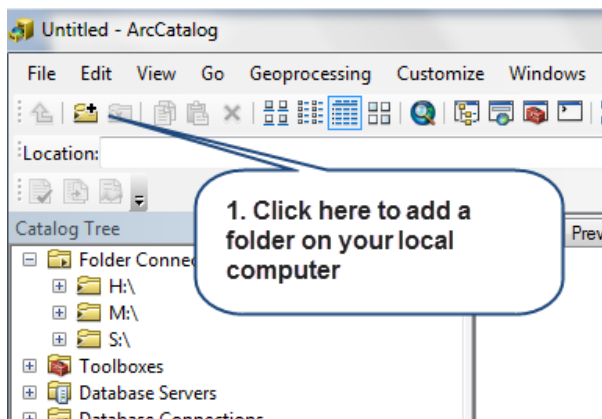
Untitled - ArcCatalog

File Edit View Go Geoprocessing Customize Windows

Location:

Catalog Tree

Folder Conne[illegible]

H:\

M:\

S:\

Toolboxes

Database Servers

Database Connections

Prev

1. Click here to add a folder on your local computer